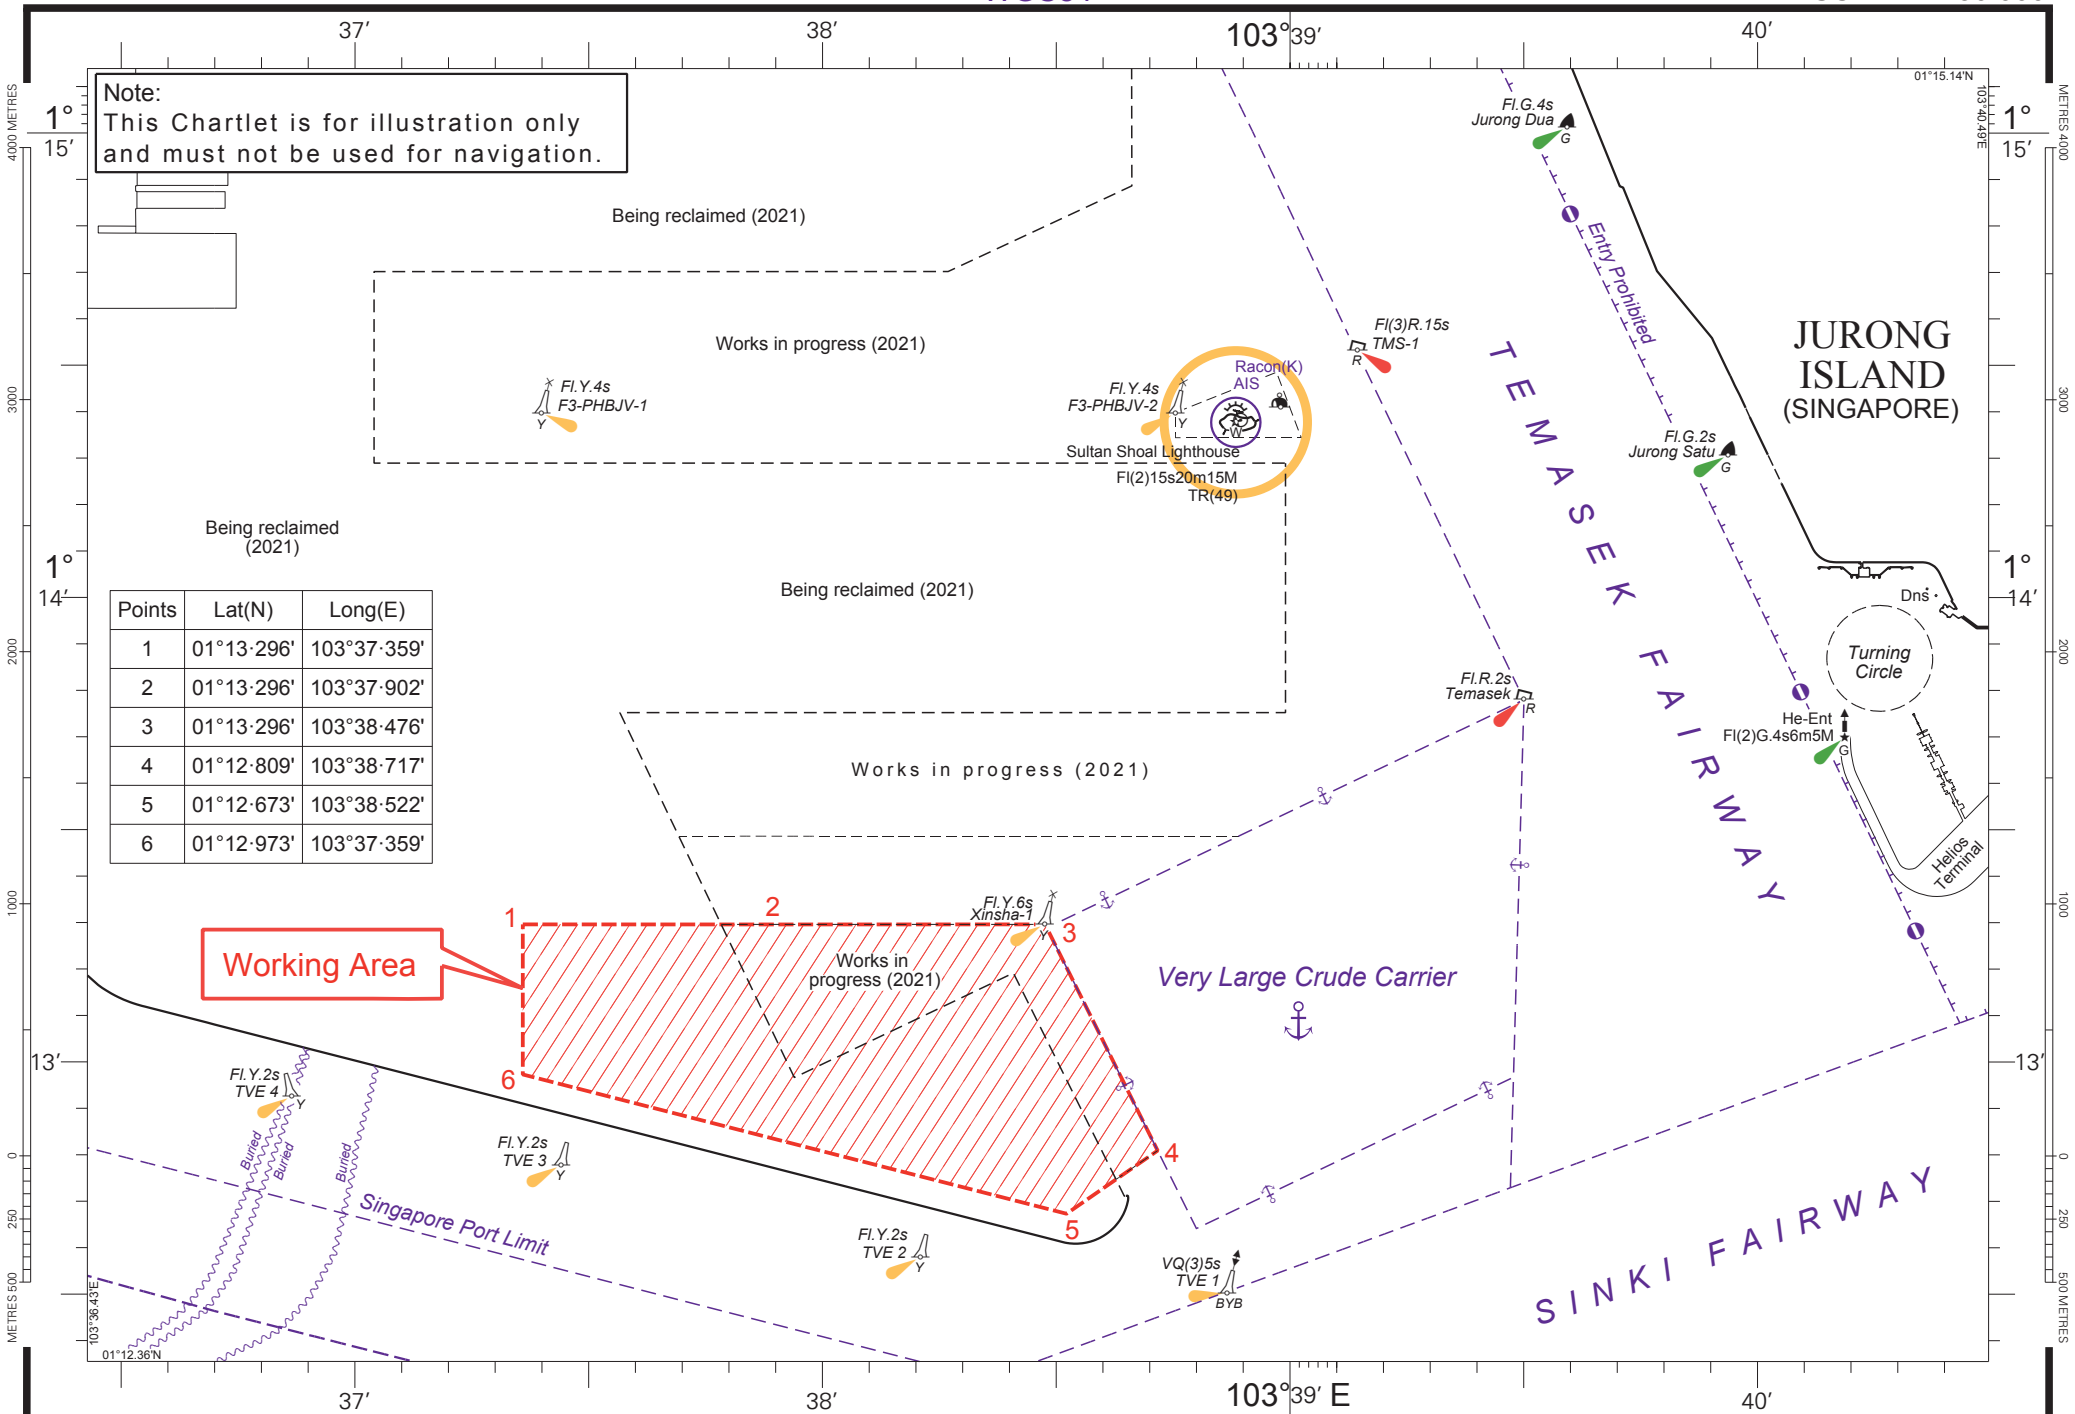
37′
38′
103°39′
40′

1°
15′
1°
14′
13′

Note:
This Chartlet is for illustration only and must not be used for navigation.

01°15.14'N
103°40.49'E

METRES 4000
3000
2000
1000
0
250
METRES 500

Being reclaimed (2021)

Works in progress (2021)

Fl.Y.4s
F3-PHBJV-1

Fl.Y.4s
F3-PHBJV-2

Racon(K)
AIS

Sultan Shoal Lighthouse
Fl(2)15s20m15M
TR(49)

Fl(3)R.15s
TMS-1

Fl.G.4s
Jurong Dua

Entry Prohibited

JURONG ISLAND (SINGAPORE)

Fl.G.2s
Jurong Satu

TEMASEK FAIRWAY

Being reclaimed (2021)

Being reclaimed (2021)

Dns

Turning Circle

Fl.R.2s
Temasek

He-Ent
Fl(2)G.4s6m5M

| Points | Lat(N) | Long(E) |
|---|---|---|
| 1 | 01°13·296' | 103°37·359' |
| 2 | 01°13·296' | 103°37·902' |
| 3 | 01°13·296' | 103°38·476' |
| 4 | 01°12·809' | 103°38·717' |
| 5 | 01°12·673' | 103°38·522' |
| 6 | 01°12·973' | 103°37·359' |

Works in progress (2021)

Helios Terminal

Fl.Y.6s
Xinsha-1

Working Area

1
2
3
4
5
6

Works in progress (2021)

Very Large Crude Carrier

Fl.Y.2s
TVE 4

Buried
Buried
Buried

Fl.Y.2s
TVE 3

Singapore Port Limit

Fl.Y.2s
TVE 2

VQ(3)5s
TVE 1
BYB

SINKI FAIRWAY

103°36.43'E
01°12.36'N

37′
38′
103°39′ E
40′